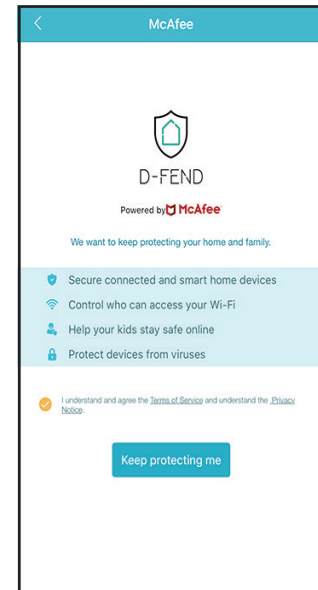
McAfee

D-FEND

Powered by McAfee

We want to keep protecting your home and family.

Secure connected and smart home devices

Control who can access your Wi-Fi

Help your kids stay safe online

Protect devices from viruses

I understand and agree the Terms of Service and understand the Privacy Notice.

Keep protecting me